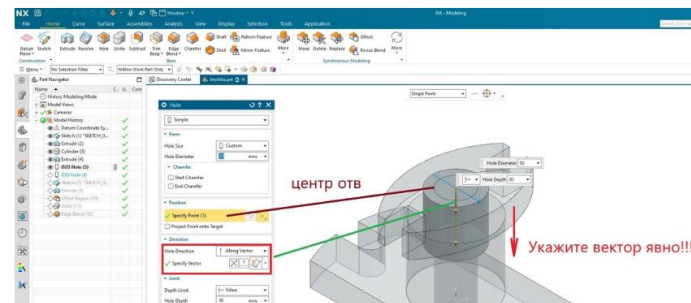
NX Window NX - Modeling

File Home Curve Surface Assemblies Analysis View Display Selection Tools Application

Datum Plane Sketch Extrude Revolve Hole Unite Subtract Trim Body Edge Blend Chamfer Draft Pattern Feature Shell Mirror Feature More Offset Move Delete Replace Resize Blend More

Construction Base Synchronous Modeling

Menu No Selection Filter Within Work Part Only

Part Navigator Discovery Center krышка.prt

Name C U. Com

History Modeling Mode
Model Views
Cameras
Model History
Datum Coordinate Sy...
Sketch (1) "SKETCH_0...
Extrude (2)
Cylinder (3)
Extrude (4)
Ø20 Hole (5)
Ø20 Hole (6)
Sketch (7) "SKETCH_0...
Extrude (8)
Offset Region (9)
Unite (11)
Edge Blend (12)

Hole

Simple

Form
Hole Size Custom
Hole Diameter mm

Chamfer
Start Chamfer
End Chamfer

Position
Specify Point (1)
Project Point onto Target

Direction
Hole Direction Along Vector
Specify Vector

Limit
Depth Limit Value
Hole Depth mm

Single Point

Hole Diameter 30
Hole Depth 80

центр отв

Укажите вектор явно!!!